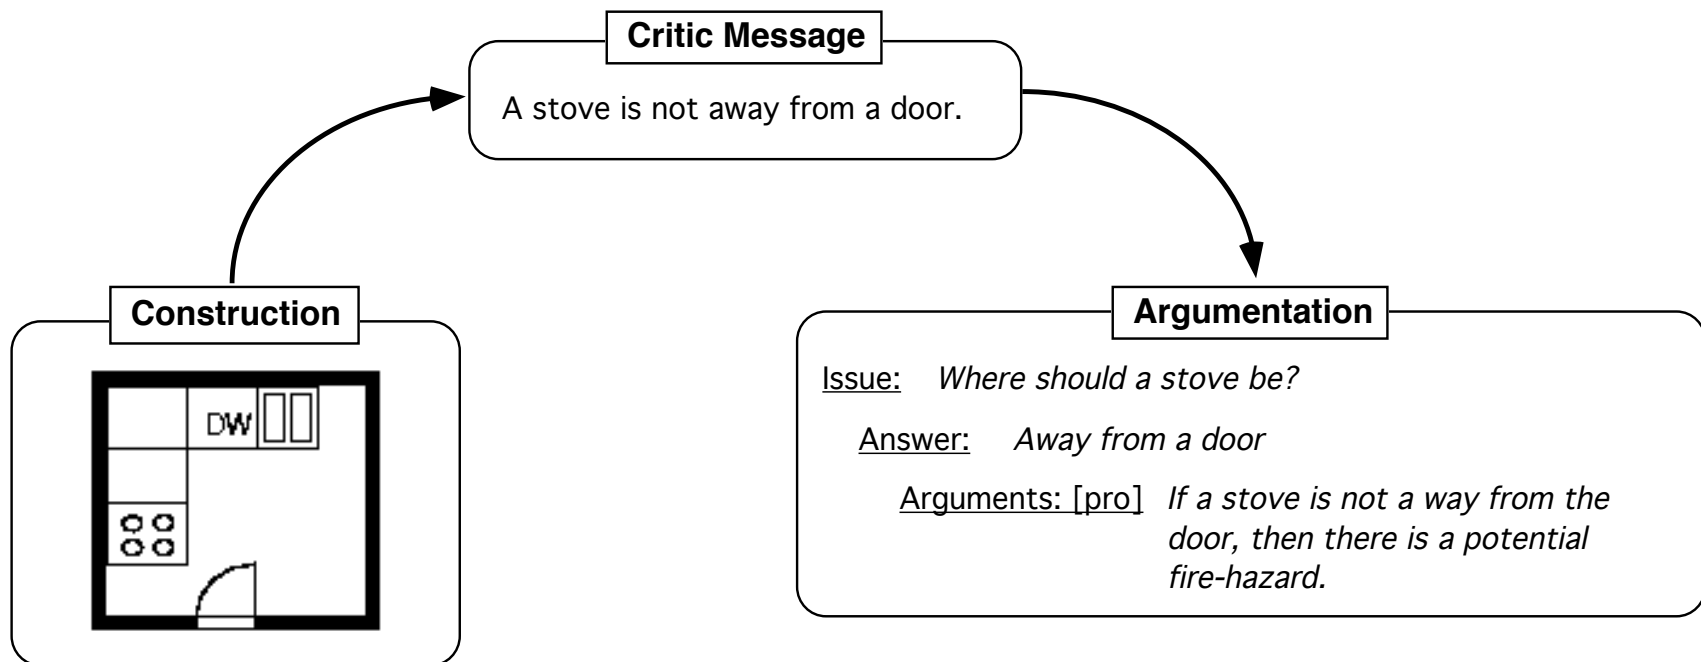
Critic Message

A stove is not away from a door.

Construction

DW

Argumentation

Issue: *Where should a stove be?*

Answer: *Away from a door*

Arguments: [pro] *If a stove is not a way from the door, then there is a potential fire-hazard.*